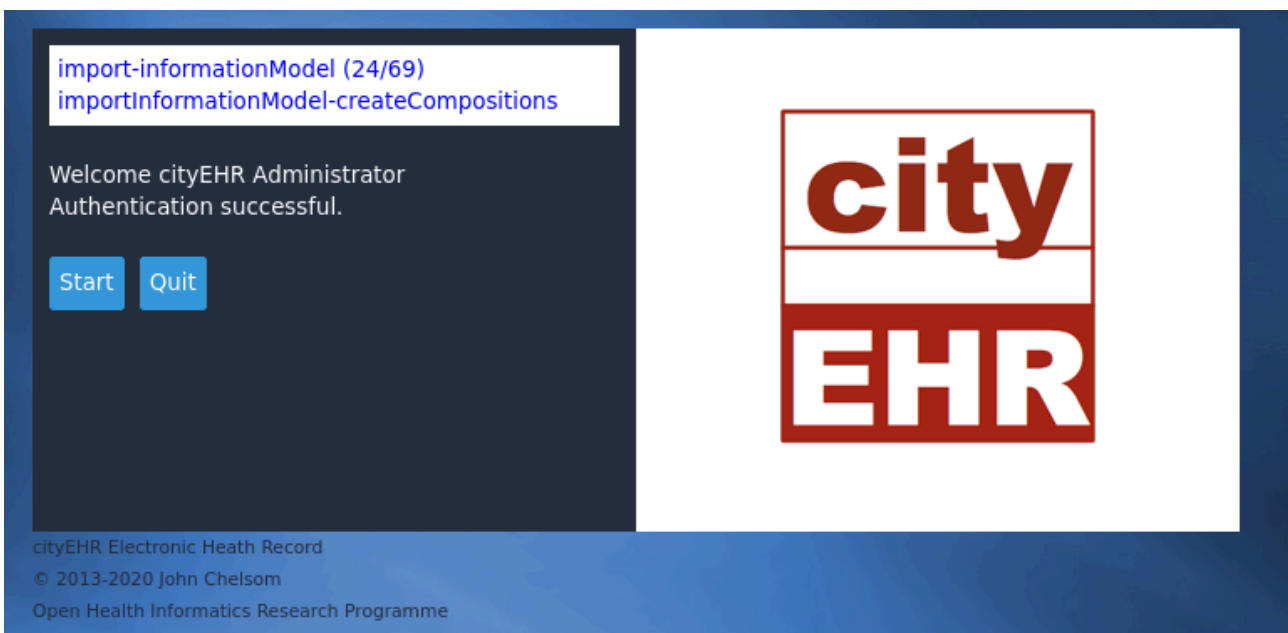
import-informationModel (24/69)
importInformationModel-createCompositions

Welcome cityEHR Administrator
Authentication successful.

Start Quit

city
EHR

cityEHR Electronic Heath Record
© 2013-2020 John Chelsom
Open Health Informatics Research Programme